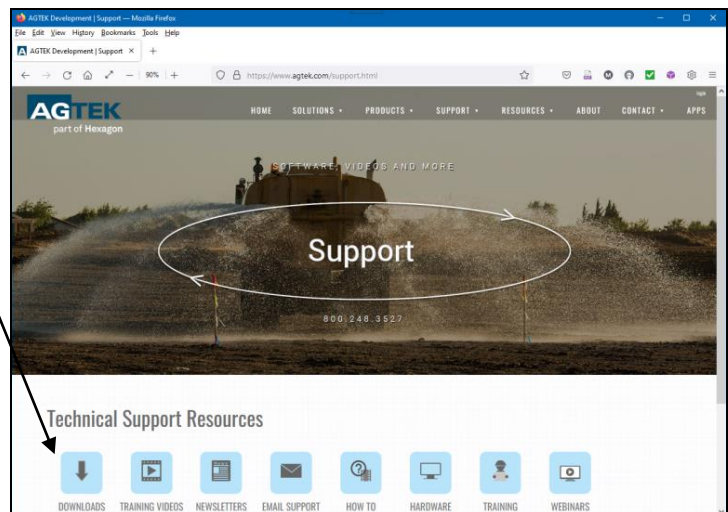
AGTEK Development | Support — Mozilla Firefox

File Edit View History Bookmarks Tools Help

AGTEK Development | Support ×

90%

https://www.agtek.com/support.html

AGTEK
part of Hexagon

login

HOME SOLUTIONS ▾ PRODUCTS ▾ SUPPORT ▾ RESOURCES ▾ ABOUT CONTACT ▾ APPS

SOFTWARE, VIDEOS AND MORE

Support

800.248.3527

Technical Support Resources

DOWNLOADS TRAINING VIDEOS NEWSLETTERS EMAIL SUPPORT HOW TO HARDWARE TRAINING WEBINARS